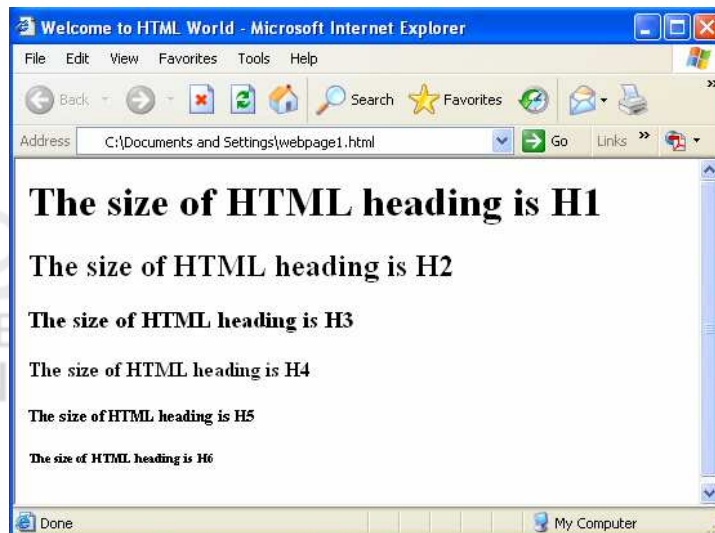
Welcome to HTML World - Microsoft Internet Explorer

File Edit View Favorites Tools Help

Back Search Favorites

Address C:\Documents and Settings\webpage1.html Go Links »

# The size of HTML heading is H1

## The size of HTML heading is H2

### The size of HTML heading is H3

#### The size of HTML heading is H4

##### The size of HTML heading is H5

###### The size of HTML heading is H6

Done My Computer